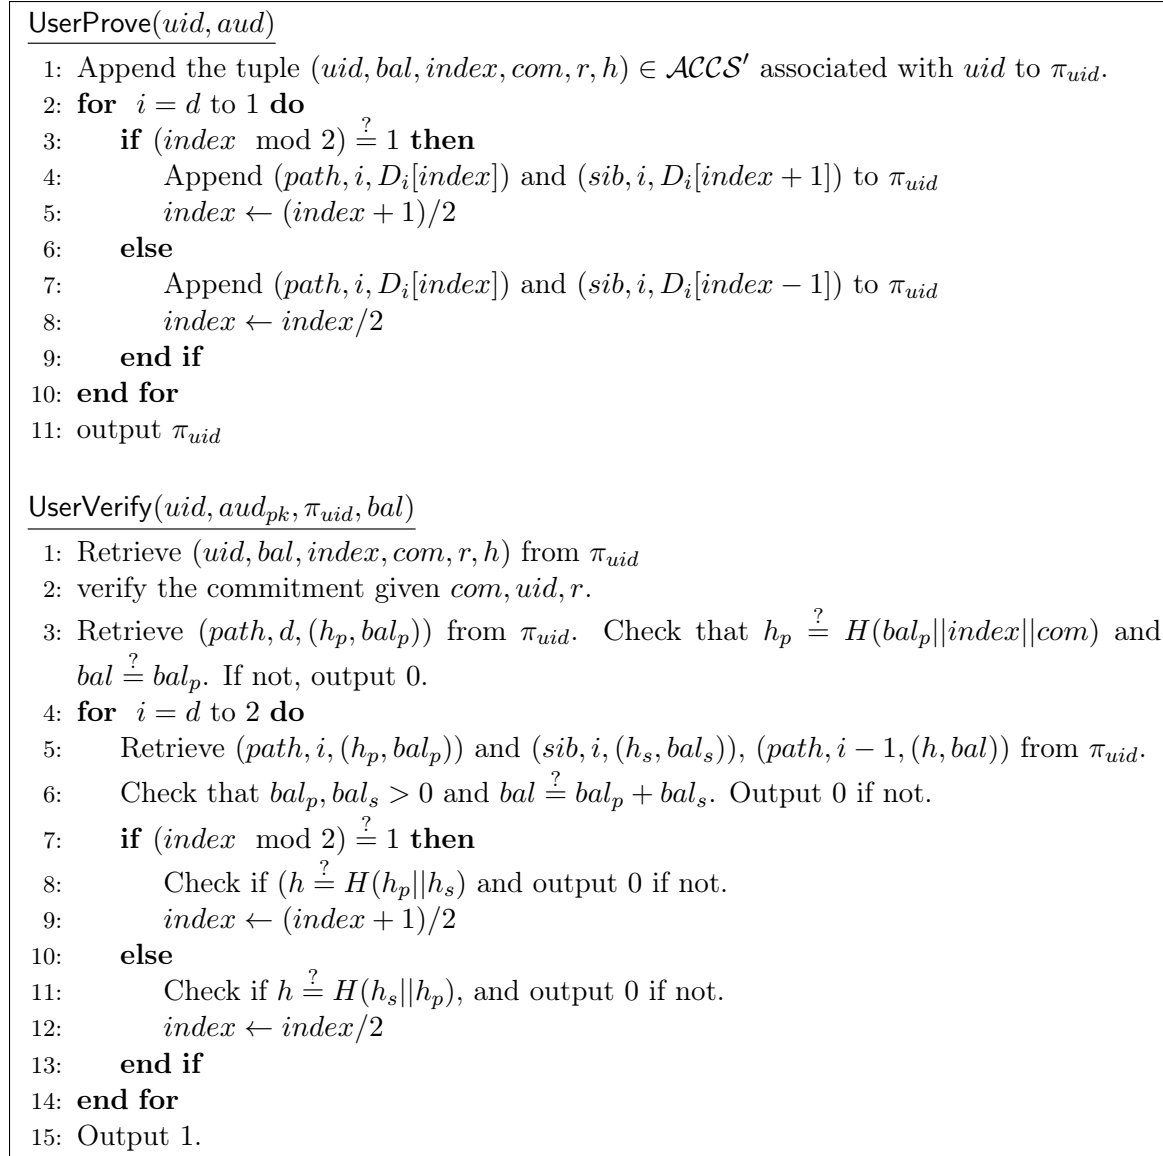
UserProve($uid, aud$)

1: Append the tuple $(uid, bal, index, com, r, h) \in \mathcal{ACCS}'$ associated with $uid$ to $\pi_{uid}$.
2: **for** $i = d$ to 1 **do**
3: **if** $(index \mod 2) \stackrel{?}{=} 1$ **then**
4: Append $(path, i, D_i[index])$ and $(sib, i, D_i[index+1])$ to $\pi_{uid}$
5: $index \leftarrow (index+1)/2$
6: **else**
7: Append $(path, i, D_i[index])$ and $(sib, i, D_i[index-1])$ to $\pi_{uid}$
8: $index \leftarrow index/2$
9: **end if**
10: **end for**
11: output $\pi_{uid}$

UserVerify($uid, aud_{pk}, \pi_{uid}, bal$)

1: Retrieve $(uid, bal, index, com, r, h)$ from $\pi_{uid}$
2: verify the commitment given $com, uid, r$.
3: Retrieve $(path, d, (h_p, bal_p))$ from $\pi_{uid}$. Check that $h_p \stackrel{?}{=} H(bal_p||index||com)$ and $bal \stackrel{?}{=} bal_p$. If not, output 0.
4: **for** $i = d$ to 2 **do**
5: Retrieve $(path, i, (h_p, bal_p))$ and $(sib, i, (h_s, bal_s))$, $(path, i-1, (h, bal))$ from $\pi_{uid}$.
6: Check that $bal_p, bal_s > 0$ and $bal \stackrel{?}{=} bal_p + bal_s$. Output 0 if not.
7: **if** $(index \mod 2) \stackrel{?}{=} 1$ **then**
8: Check if $(h \stackrel{?}{=} H(h_p||h_s)$ and output 0 if not.
9: $index \leftarrow (index+1)/2$
10: **else**
11: Check if $h \stackrel{?}{=} H(h_s||h_p)$, and output 0 if not.
12: $index \leftarrow index/2$
13: **end if**
14: **end for**
15: Output 1.